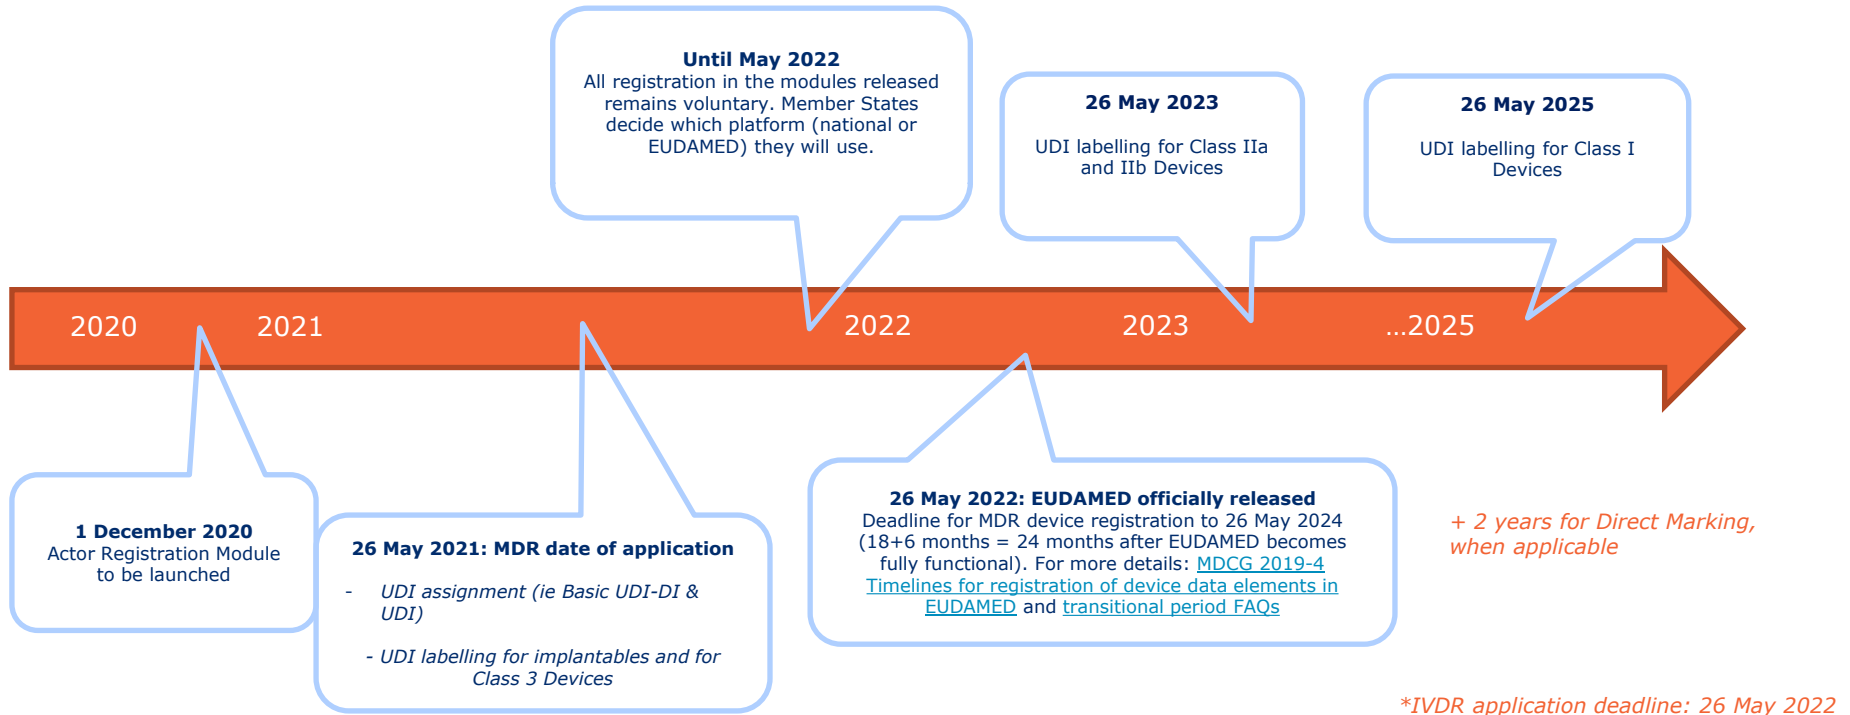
**Until May 2022**
All registration in the modules released remains voluntary. Member States decide which platform (national or EUDAMED) they will use.

**26 May 2023**

UDI labelling for Class IIa and IIb Devices

**26 May 2025**

UDI labelling for Class I Devices

2020 2021 2022 2023 ...2025

**1 December 2020**
Actor Registration Module to be launched

**26 May 2021: MDR date of application**

- *UDI assignment (ie Basic UDI-DI & UDI)*

- *UDI labelling for implantables and for Class 3 Devices*

**26 May 2022: EUDAMED officially released**
Deadline for MDR device registration to 26 May 2024 (18+6 months = 24 months after EUDAMED becomes fully functional). For more details: MDCG 2019-4 Timelines for registration of device data elements in EUDAMED and transitional period FAQs

*+ 2 years for Direct Marking, when applicable*

*\*IVDR application deadline: 26 May 2022*